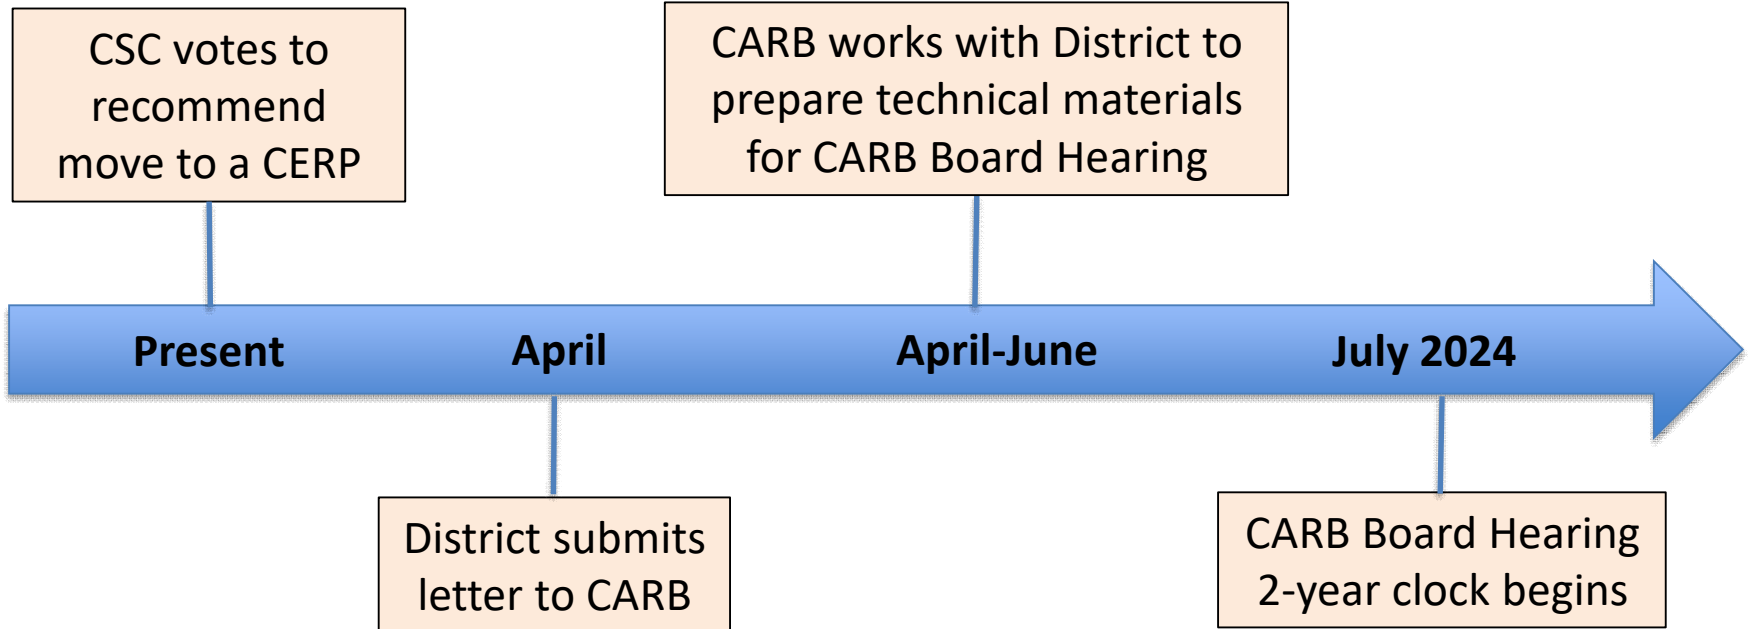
CSC votes to recommend move to a CERP

CARB works with District to prepare technical materials for CARB Board Hearing

Present

April

April-June

July 2024

District submits letter to CARB

CARB Board Hearing
2-year clock begins